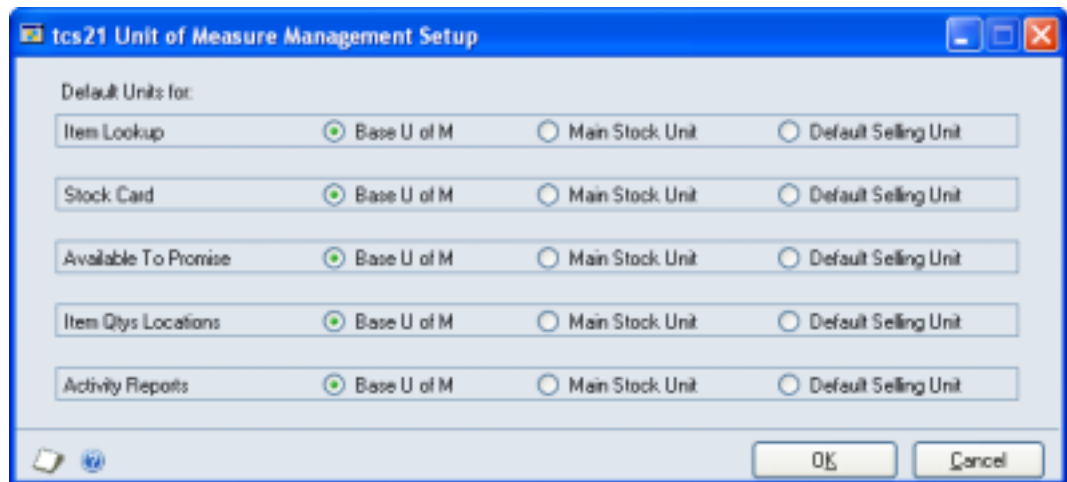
tcs21 Unit of Measure Management Setup

Default Units for:

Item Lookup ⦿ Base U of M ○ Main Stock Unit ○ Default Selling Unit

Stock Card ⦿ Base U of M ○ Main Stock Unit ○ Default Selling Unit

Available To Promise ⦿ Base U of M ○ Main Stock Unit ○ Default Selling Unit

Item Qtys Locations ⦿ Base U of M ○ Main Stock Unit ○ Default Selling Unit

Activity Reports ⦿ Base U of M ○ Main Stock Unit ○ Default Selling Unit

OK Cancel